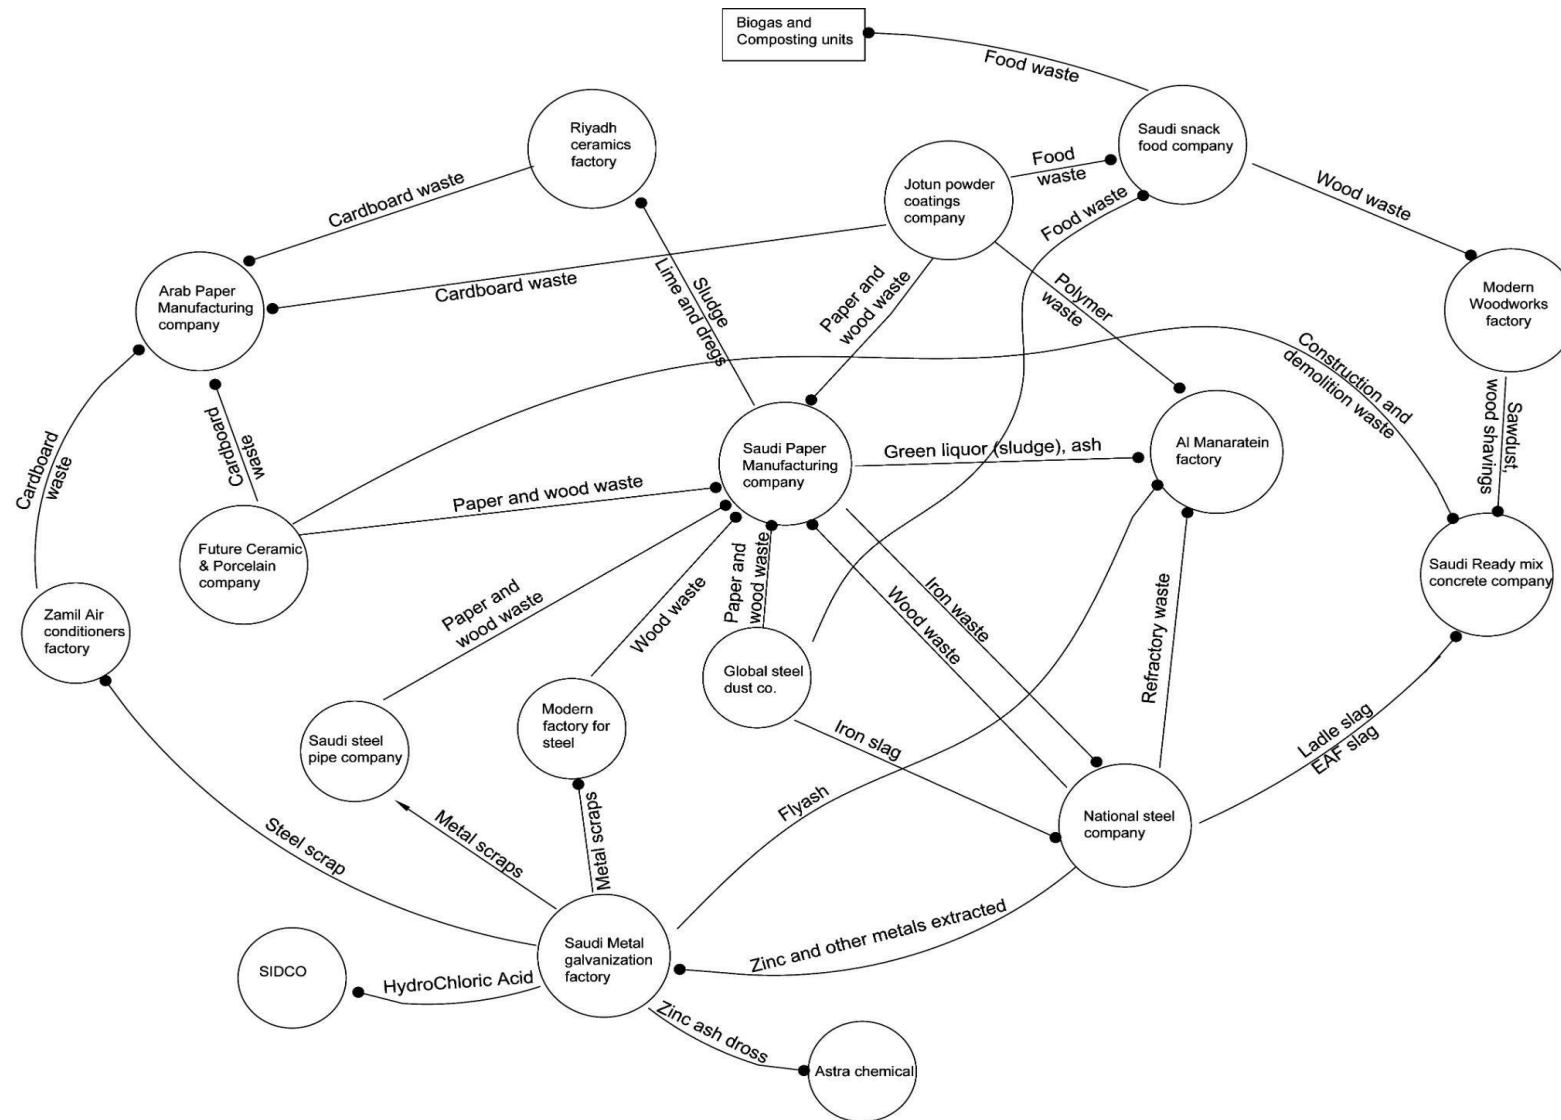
Biogas and Composting units

Food waste

Saudi snack food company

Riyadh ceramics factory

Jotun powder coatings company

Food waste

Food waste

Wood waste

Cardboard waste

Arab Paper Manufacturing company

Cardboard waste

Sludge

Lime and dregs

Paper and wood waste

Polymer waste

Modern Woodworks factory

Construction and demolition waste

Sawdust, wood shavings

Cardboard waste

Cardboard waste

Saudi Paper Manufacturing company

Green liquor (sludge), ash

Al Manaratein factory

Paper and wood waste

Future Ceramic & Porcelain company

Zamil Air conditioners factory

Paper and wood waste

Wood waste

Paper and wood waste

Iron waste

Wood waste

Refractory waste

Saudi Ready mix concrete company

Global steel dust co.

Modern factory for steel

Saudi steel pipe company

Iron slag

Ladle slag

EAF slag

National steel company

Flyash

Steel scrap

Metal scraps

Metal scraps

Saudi Metal galvanization factory

Zinc and other metals extracted

SIDCO

HydroChloric Acid

Zinc ash dross

Astra chemical